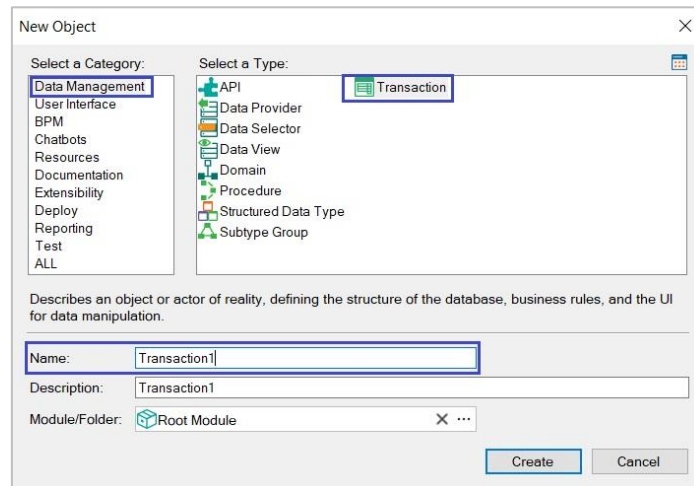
New Object

Select a Category:
Data Management
User Interface
BPM
Chatbots
Resources
Documentation
Extensibility
Deploy
Reporting
Test
ALL

Select a Type:
API
Data Provider
Data Selector
Data View
Domain
Procedure
Structured Data Type
Subtype Group
Transaction

Describes an object or actor of reality, defining the structure of the database, business rules, and the UI for data manipulation.

Name: Transaction1
Description: Transaction1
Module/Folder: Root Module

Create
Cancel